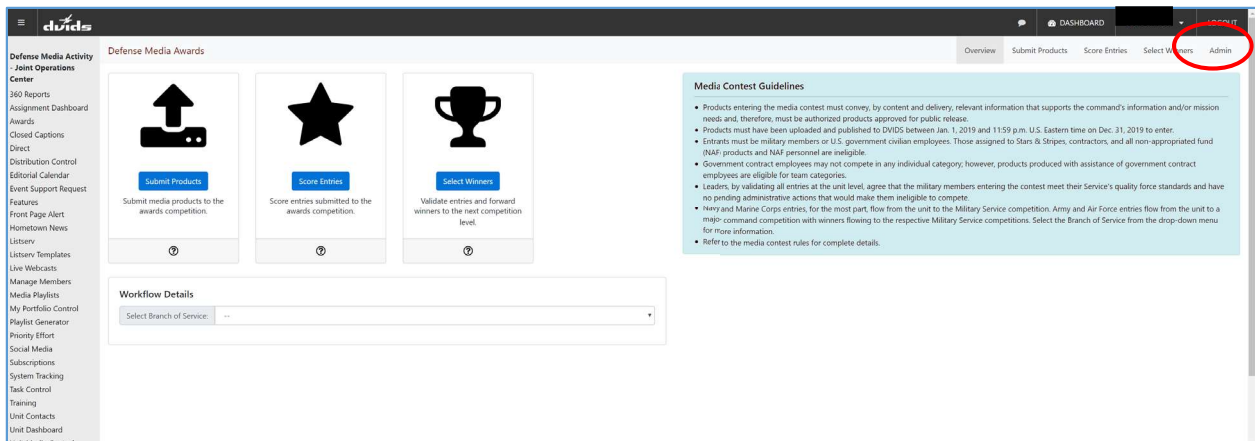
≡ dvids

DASHBOARD
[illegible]

Defense Media Activity - Joint Operations Center
360 Reports
Assignment Dashboard
Awards
Closed Captions
Direct
Distribution Control
Editorial Calendar
Event Support Request
Features
Front Page Alert
Hometown News
Listserv
Listserv Templates
Live Webcasts
Manage Members
Media Playlists
My Portfolio Control
Playlist Generator
Priority Effort
Social Media
Subscriptions
System Tracking
Task Control
Training
Unit Contacts
Unit Dashboard

Defense Media Awards

Overview Submit Products Score Entries Select Winners Admin

Submit Products
Submit media products to the awards competition.

Score Entries
Score entries submitted to the awards competition.

Select Winners
Validate entries and forward winners to the next competition level.

Workflow Details
Select Branch of Service: --

Media Contest Guidelines

- Products entering the media contest must convey, by content and delivery, relevant information that supports the command's information and/or mission needs and, therefore, must be authorized products approved for public release.
- Products must have been uploaded and published to DVIDS between Jan. 1, 2019 and 11:59 p.m. U.S. Eastern time on Dec. 31, 2019 to enter.
- Entrants must be military members or U.S. government civilian employees. Those assigned to Stars & Stripes, contractors, and all non-appropriated fund (NAF) products and NAF personnel are ineligible.
- Government contract employees may not compete in any individual category; however, products produced with assistance of government contract employees are eligible for team categories.
- Leaders, by validating all entries at the unit level, agree that the military members entering the contest meet their Service's quality force standards and have no pending administrative actions that would make them ineligible to compete.
- Navy and Marine Corps entries, for the most part, flow from the unit to the Military Service competition. Army and Air Force entries flow from the unit to a major command competition with winners flowing to the respective Military Service competitions. Select the Branch of Service from the drop-down menu for more information.
- Refer to the media contest rules for complete details.